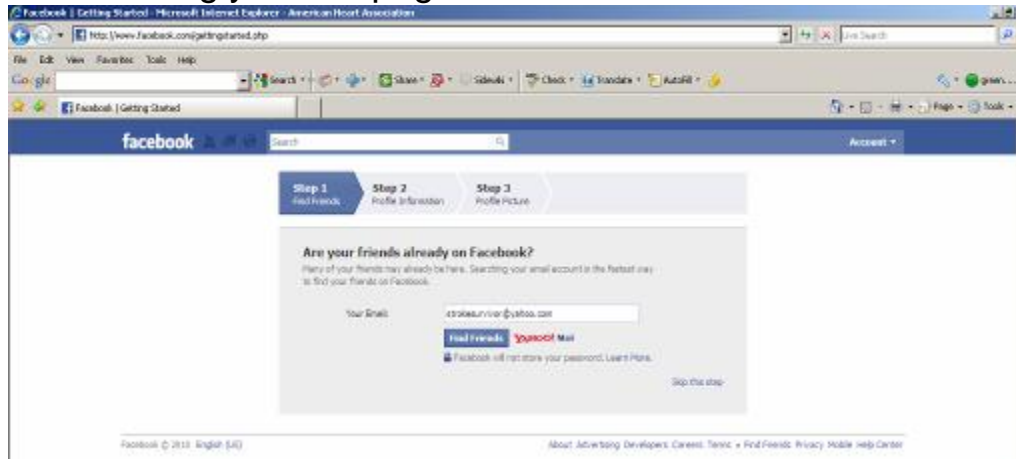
Facebook | Getting Started - Microsoft Internet Explorer - American Heart Association

http://www.facebook.com/gettingstarted.php

Live Search

File Edit View Favorites Tools Help

Google

Search · Share · Sidewiki · Check · Translate · AutoFill ·

green...

Facebook | Getting Started

Page · Tools ·

facebook

Search

Account ▾

Step 1
Find Friends

Step 2
Profile Information

Step 3
Profile Picture

Are your friends already on Facebook?

Many of your friends may already be here. Searching your email account is the fastest way to find your friends on Facebook.

Your Email:

strokesurvivor@yahoo.com

Find Friends

YAHOO! Mail

Facebook will not store your password. Learn More.

Skip this step

Facebook © 2010 · English (US)

About · Advertising · Developers · Careers · Terms · Find Friends · Privacy · Mobile · Help Center